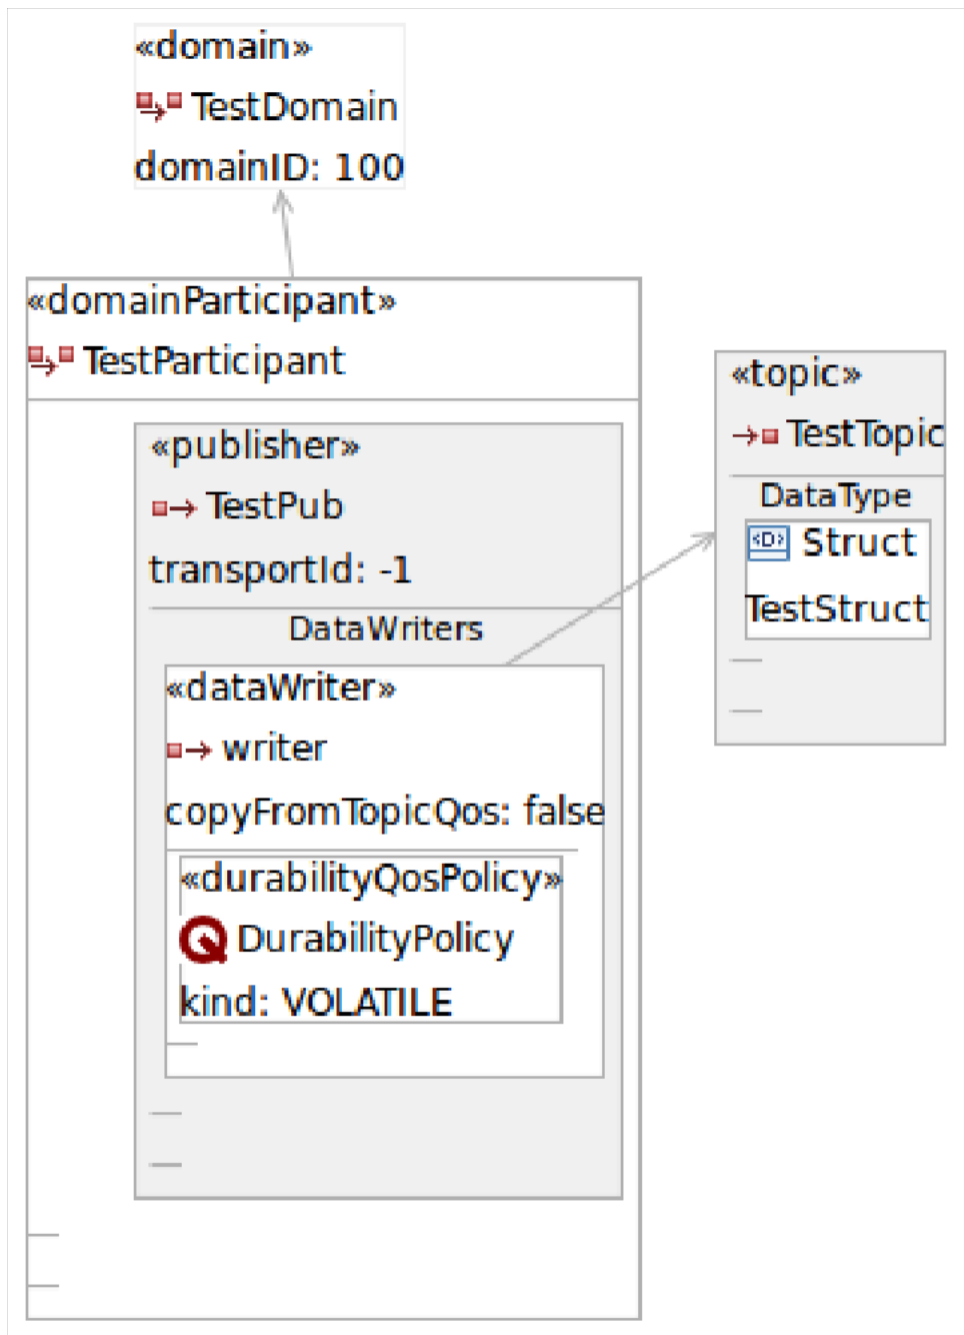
«domain»
TestDomain
domainID: 100

«domainParticipant»
TestParticipant

«publisher»
TestPub
transportId: -1
DataWriters

«dataWriter»
writer
copyFromTopicQos: false

«durabilityQosPolicy»
DurabilityPolicy
kind: VOLATILE

«topic»
TestTopic
DataType
Struct
TestStruct